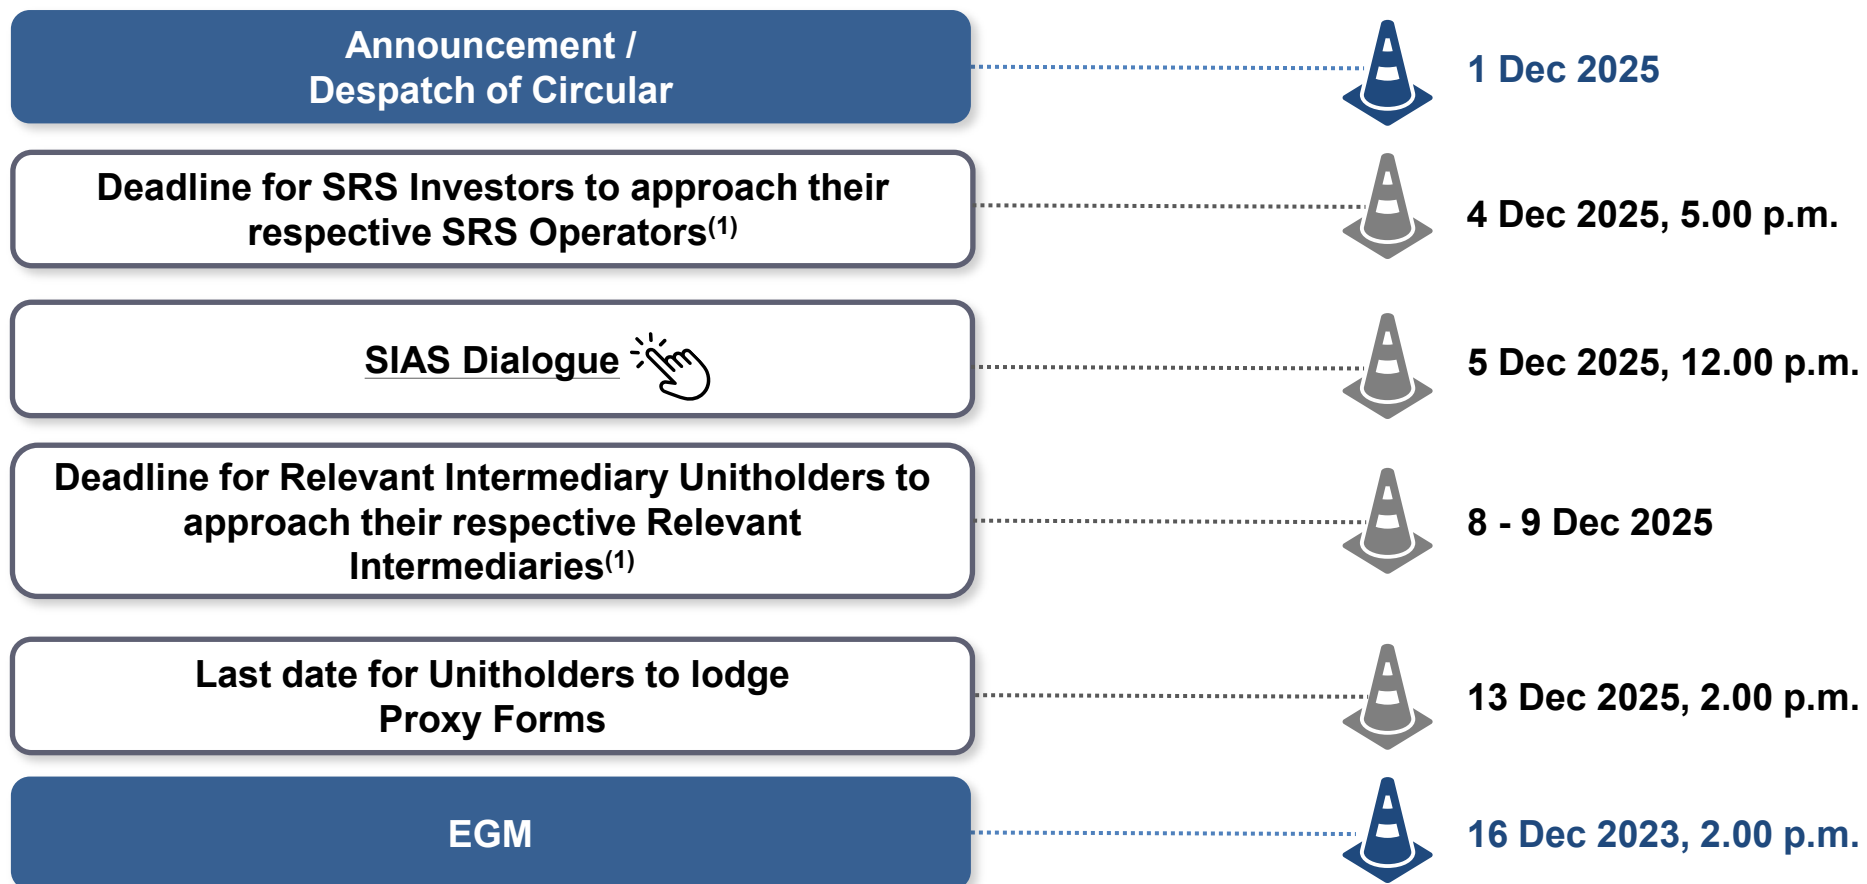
Announcement / Despatch of Circular

1 Dec 2025

Deadline for SRS Investors to approach their respective SRS Operators$^{(1)}$

4 Dec 2025, 5.00 p.m.

SIAS Dialogue

5 Dec 2025, 12.00 p.m.

Deadline for Relevant Intermediary Unitholders to approach their respective Relevant Intermediaries$^{(1)}$

8 - 9 Dec 2025

Last date for Unitholders to lodge Proxy Forms

13 Dec 2025, 2.00 p.m.

EGM

16 Dec 2023, 2.00 p.m.